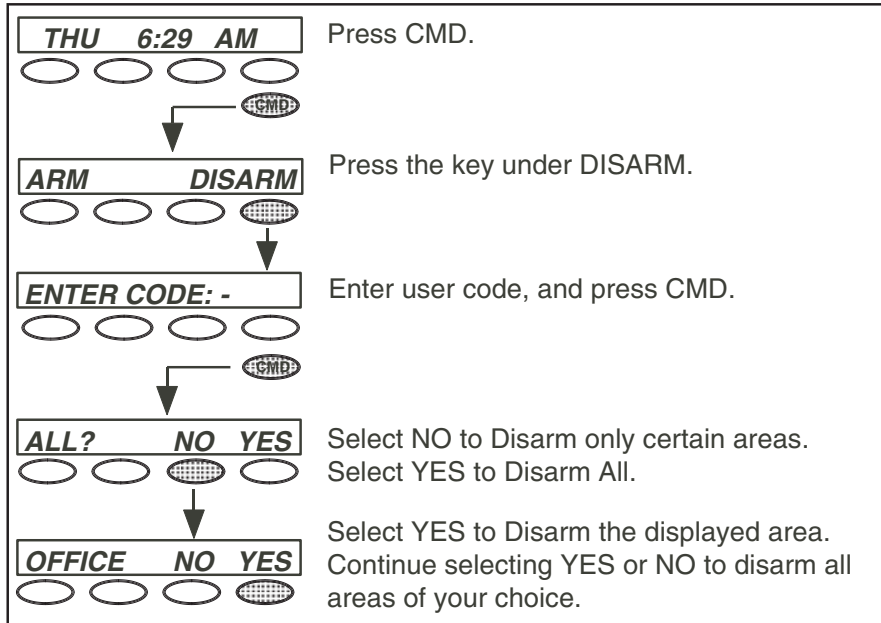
THU 6:29 AM

Press CMD.

CMD

ARM DISARM

Press the key under DISARM.

ENTER CODE: -

Enter user code, and press CMD.

CMD

ALL? NO YES

Select NO to Disarm only certain areas.
Select YES to Disarm All.

OFFICE NO YES

Select YES to Disarm the displayed area. Continue selecting YES or NO to disarm all areas of your choice.